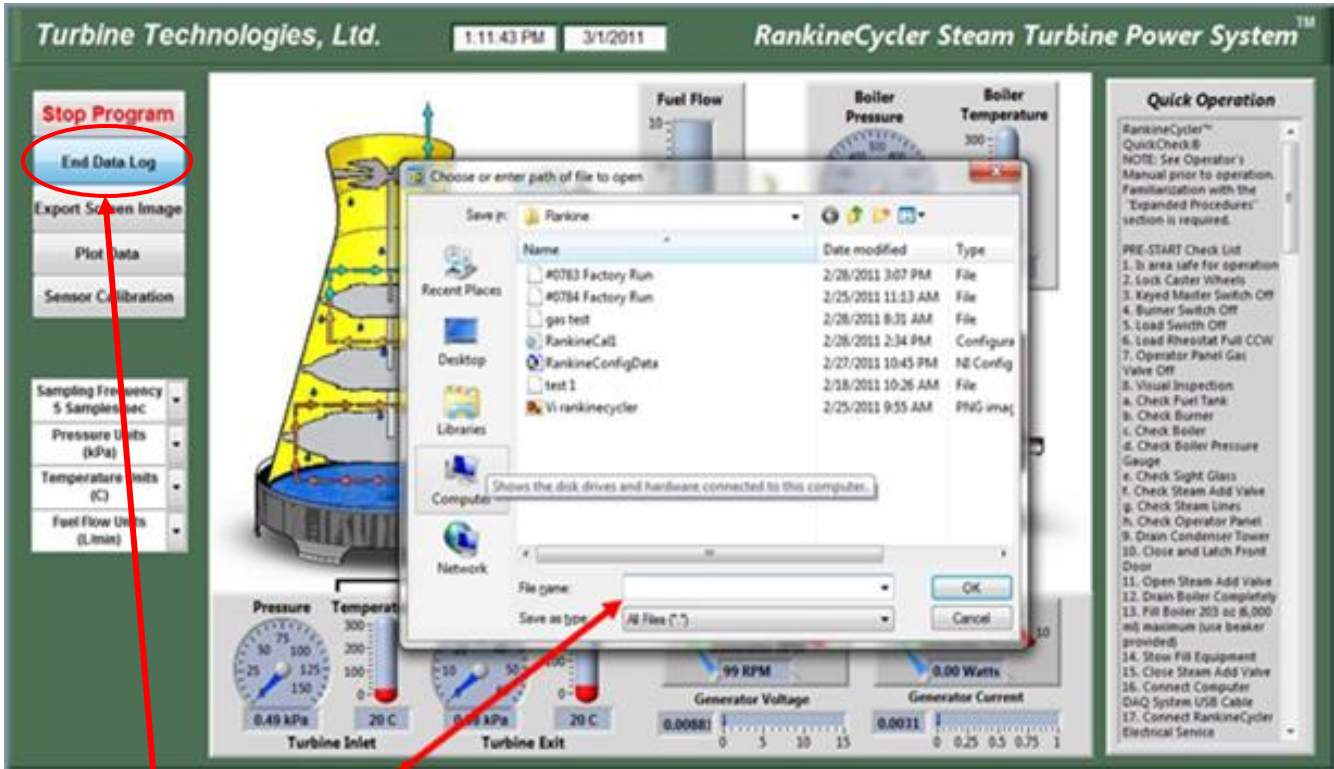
Turbine Technologies, Ltd.   1:11:43 PM   3/1/2011   RankineCycler Steam Turbine Power System™

Stop Program
End Data Log
Export Screen Image
Plot Data
Sensor Calibration

Sampling Frequency 5 Samples/sec
Pressure Units (kPa)
Temperature Units (C)
Fuel Flow Units (L/min)

Fuel Flow
10
Boiler Pressure
Boiler Temperature
300

Choose or enter path of file to open
Save in: Rankine

| Name | Date modified | Type |
|---|---|---|
| #0783 Factory Run | 2/28/2011 3:07 PM | File |
| #0784 Factory Run | 2/25/2011 11:13 AM | File |
| gas test | 2/28/2011 8:31 AM | File |
| RankineCal1 | 2/28/2011 2:34 PM | Configura |
| RankineConfigData | 2/27/2011 10:45 PM | NI Config |
| test 1 | 2/18/2011 10:26 AM | File |
| Vi rankinecycler | 2/25/2011 9:55 AM | PNG imag |

Recent Places
Desktop
Libraries
Computer
Network
Shows the disk drives and hardware connected to this computer.
File name:
Save as type: All Files (*.*)
OK
Cancel

Pressure
Temperat
300
200
100
0
75
50 100
25 125
150
0.49 kPa
20 C
Turbine Inlet
10
50
0.49 kPa
20 C
Turbine Exit
99 RPM
0.00 Watts
10
Generator Voltage
0.0088
0 5 10 15
Generator Current
0.0031
0 0.25 0.5 0.75 1

Quick Operation
RankineCycler™ QuickCheck®
NOTE: See Operator's Manual prior to operation. Familiarization with the "Expanded Procedures" section is required.

PRE-START Check List
1. Is area safe for operation
2. Lock Caster Wheels
3. Keyed Master Switch Off
4. Burner Switch Off
5. Load Switch Off
6. Load Rheostat Full CCW
7. Operator Panel Gas Valve Off
8. Visual Inspection
a. Check Fuel Tank
b. Check Burner
c. Check Boiler
d. Check Boiler Pressure Gauge
e. Check Sight Glass
f. Check Steam Add Valve
g. Check Steam Lines
h. Check Operator Panel
9. Drain Condenser Tower
10. Close and Latch Front Door
11. Open Steam Add Valve
12. Drain Boiler Completely
13. Fill Boiler 203 oz (6,000 ml) maximum (use beaker provided)
14. Stow Fill Equipment
15. Close Steam Add Valve
16. Connect Computer DAQ System USB Cable
17. Connect RankineCycler Electrical Service